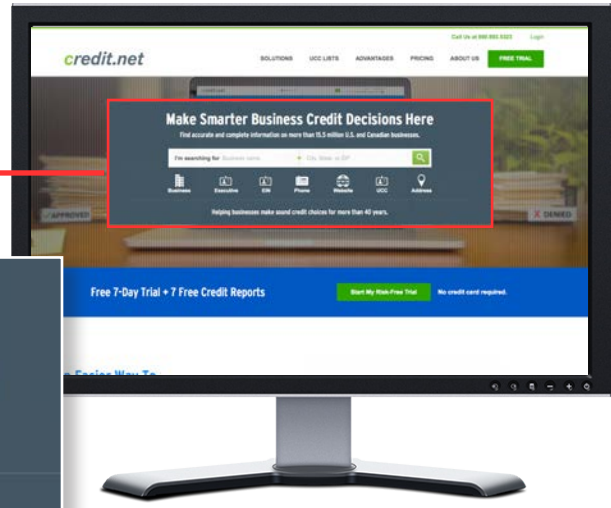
Call Us at 888 893 5323 Login

credit.net

SOLUTIONS UCC LISTS ADVANTAGES PRICING ABOUT US FREE TRIAL

Make Smarter Business Credit Decisions Here

Find accurate and complete information on more than 15.5 million U.S. and Canadian businesses.

I'm searching for Business name + City, State, or ZIP

Business Executive EIN Phone Website UCC Address

APPROVED

DENIED

Helping businesses make sound credit choices for more than 40 years.

Free 7-Day Trial + 7 Free Credit Reports

Start My Risk-Free Trial

No credit card required.

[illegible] Easier Way To